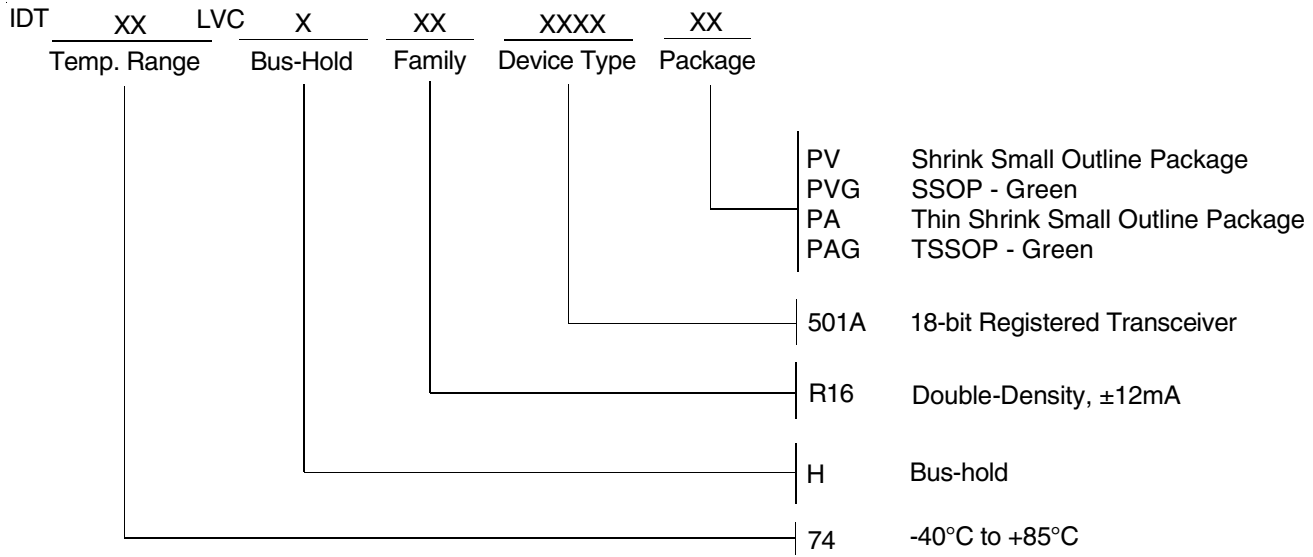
IDT XX LVC X XX XXXX XX
Temp. Range Bus-Hold Family Device Type Package

PV Shrink Small Outline Package
PVG SSOP - Green
PA Thin Shrink Small Outline Package
PAG TSSOP - Green

501A 18-bit Registered Transceiver

R16 Double-Density, ±12mA

H Bus-hold

74 -40°C to +85°C